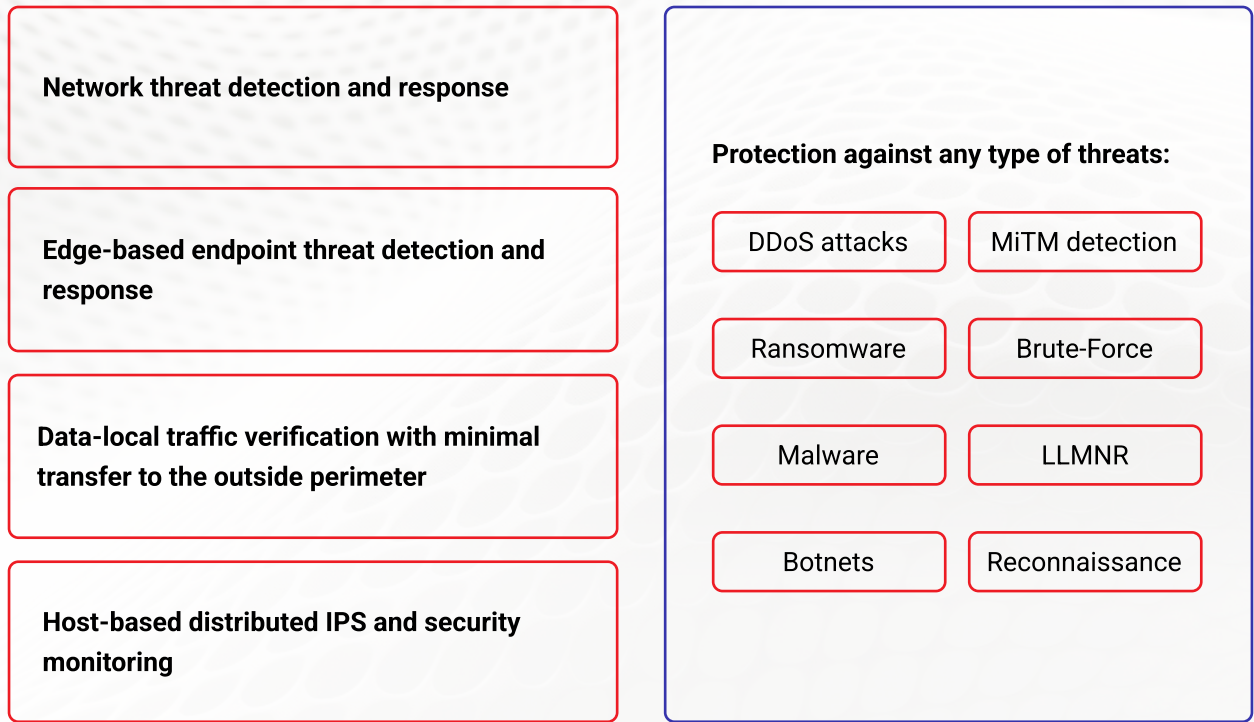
Network threat detection and response

Edge-based endpoint threat detection and response

Data-local traffic verification with minimal transfer to the outside perimeter

Host-based distributed IPS and security monitoring

Protection against any type of threats:

DDoS attacks

MiTM detection

Ransomware

Brute-Force

Malware

LLMNR

Botnets

Reconnaissance